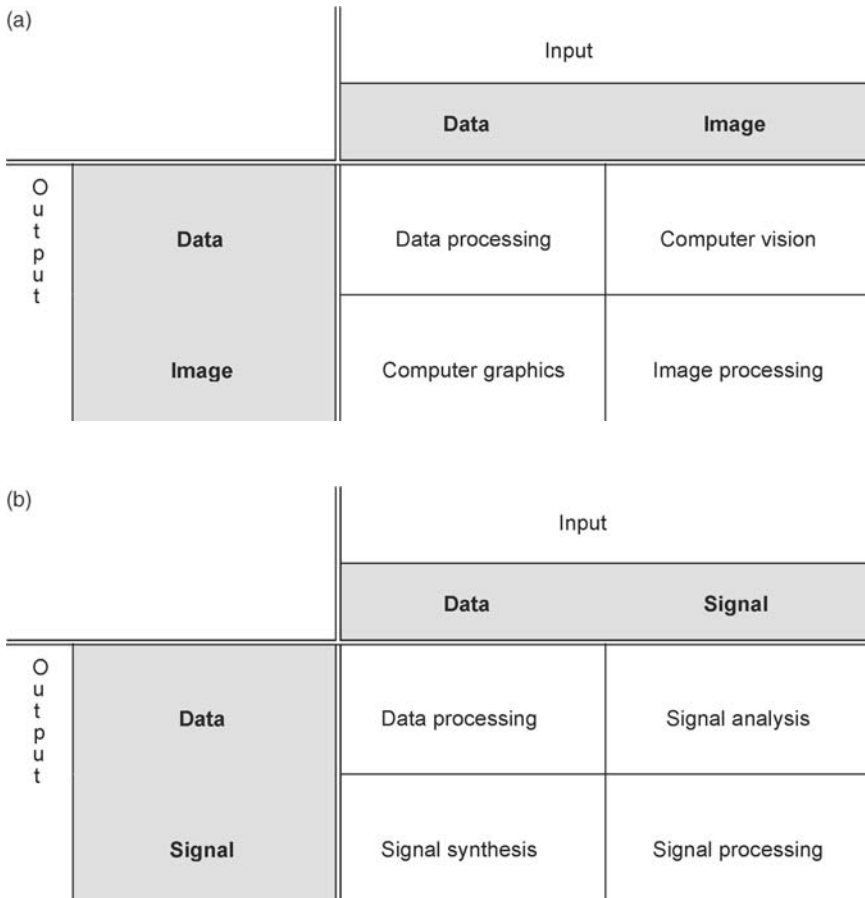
(a)

| | | Input | |
|---|---|---|---|
| | | **Data** | **Image** |
| Output | **Data** | Data processing | Computer vision |
| | **Image** | Computer graphics | Image processing |

(b)

| | | Input | |
|---|---|---|---|
| | | **Data** | **Signal** |
| Output | **Data** | Data processing | Signal analysis |
| | **Signal** | Signal synthesis | Signal processing |